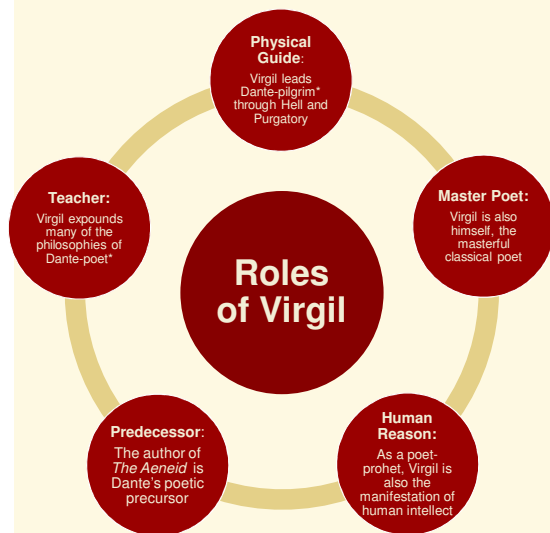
Roles of Virgil

Physical Guide: Virgil leads Dante-pilgrim* through Hell and Purgatory

Master Poet: Virgil is also himself, the masterful classical poet

Human Reason: As a poet-prohet, Virgil is also the manifestation of human intellect

Predecessor: The author of The Aeneid is Dante's poetic precursor

Teacher: Virgil expounds many of the philosophies of Dante-poet*